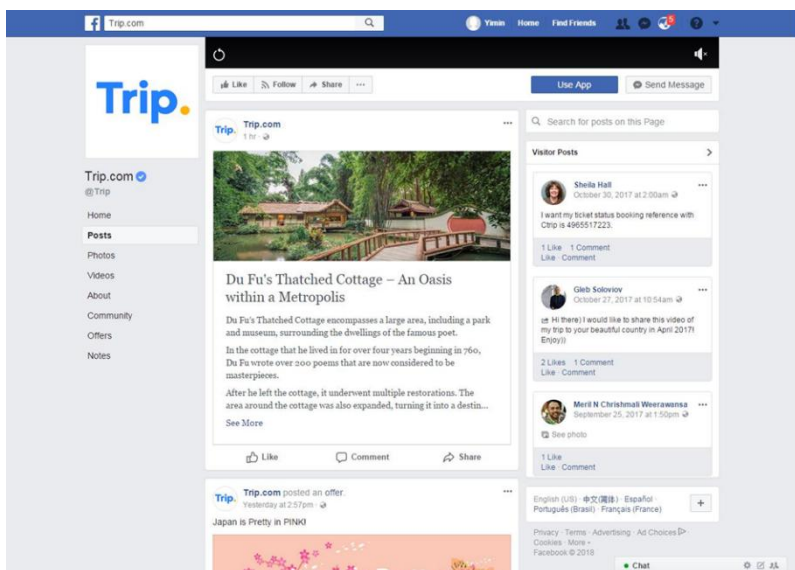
Trip.com

Yimin Home Find Friends 5

Trip.

Trip.com
@Trip

Home
Posts
Photos
Videos
About
Community
Offers
Notes

Like Follow Share ···

Use App Send Message

Trip. Trip.com
1 hr

Du Fu's Thatched Cottage – An Oasis within a Metropolis

Du Fu's Thatched Cottage encompasses a large area, including a park and museum, surrounding the dwellings of the famous poet.

In the cottage that he lived in for over four years beginning in 760, Du Fu wrote over 200 poems that are now considered to be masterpieces.

After he left the cottage, it underwent multiple restorations. The area around the cottage was also expanded, turning it into a destin...

See More

Like Comment Share

Trip. Trip.com posted an offer.
Yesterday at 2:57pm

Japan is Pretty in PINK!

Search for posts on this Page

Visitor Posts

Sheila Hall
October 30, 2017 at 2:00am

I want my ticket status booking reference with Ctrip is 4965517223.

1 Like 1 Comment
Like · Comment

Gleb Soloviov
October 27, 2017 at 10:54am

Hi there) I would like to share this video of my trip to your beautiful country in April 2017! Enjoy))

2 Likes 1 Comment
Like · Comment

Meril N Chrishmali Weerawansa
September 25, 2017 at 1:50pm

See photo

1 Like
Like · Comment

English (US) · 中文(简体) · Español
Português (Brasil) · Français (France)

Privacy · Terms · Advertising · Ad Choices · Cookies · More ·
Facebook © 2018

Chat